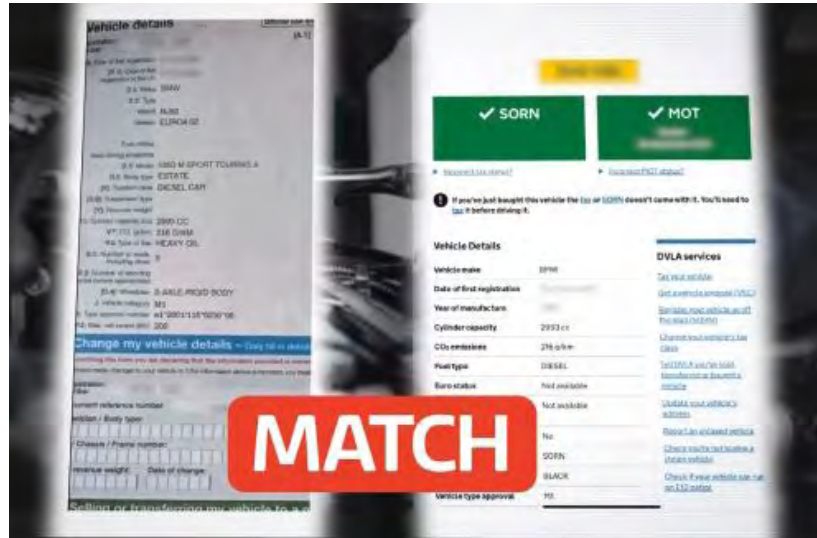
Vehicle details

D.1 Make BMW
D.2 Type
Model X(illegible)
EURO4 02

D.3 Model 330D M SPORT TOURING A
Body type ESTATE
Taxation class DIESEL CAR

(P.1) Cylinder capacity (cc) 2993 CC
V.7 CO2 (g/km) 216 G/KM
P.3 Type of fuel HEAVY OIL

2-AXLE-RIGID BODY
J Vehicle category M1
K Type approval number e11*2001/116*0250*06
V.7 Max. net power (kW) 200

Change my vehicle details – Only fill in details

Selling or transferring my vehicle to a

✔ SORN

✔ MOT

If you've just bought this vehicle the tax or SORN doesn't come with it. You'll need to tax it before driving it.

Vehicle Details

| | |
|---|---|
| Vehicle make | BMW |
| Date of first registration | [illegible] |
| Year of manufacture | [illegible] |
| Cylinder capacity | 2993 cc |
| CO₂ emissions | 216 g/km |
| Fuel type | DIESEL |
| Euro status | Not available |
| | Not available |
| | No |
| | SORN |
| | BLACK |
| Vehicle type approval | M1 |

DVLA services

Tax your vehicle
Get a vehicle enquiry (V5C)
Register your vehicle as off the road (SORN)
Change your company's tax class
Tell DVLA you've sold, transferred or bought a vehicle
Update your vehicle's address
Report an untaxed vehicle
Check you're not buying a stolen vehicle
Check if your vehicle can run on E10 petrol

MATCH